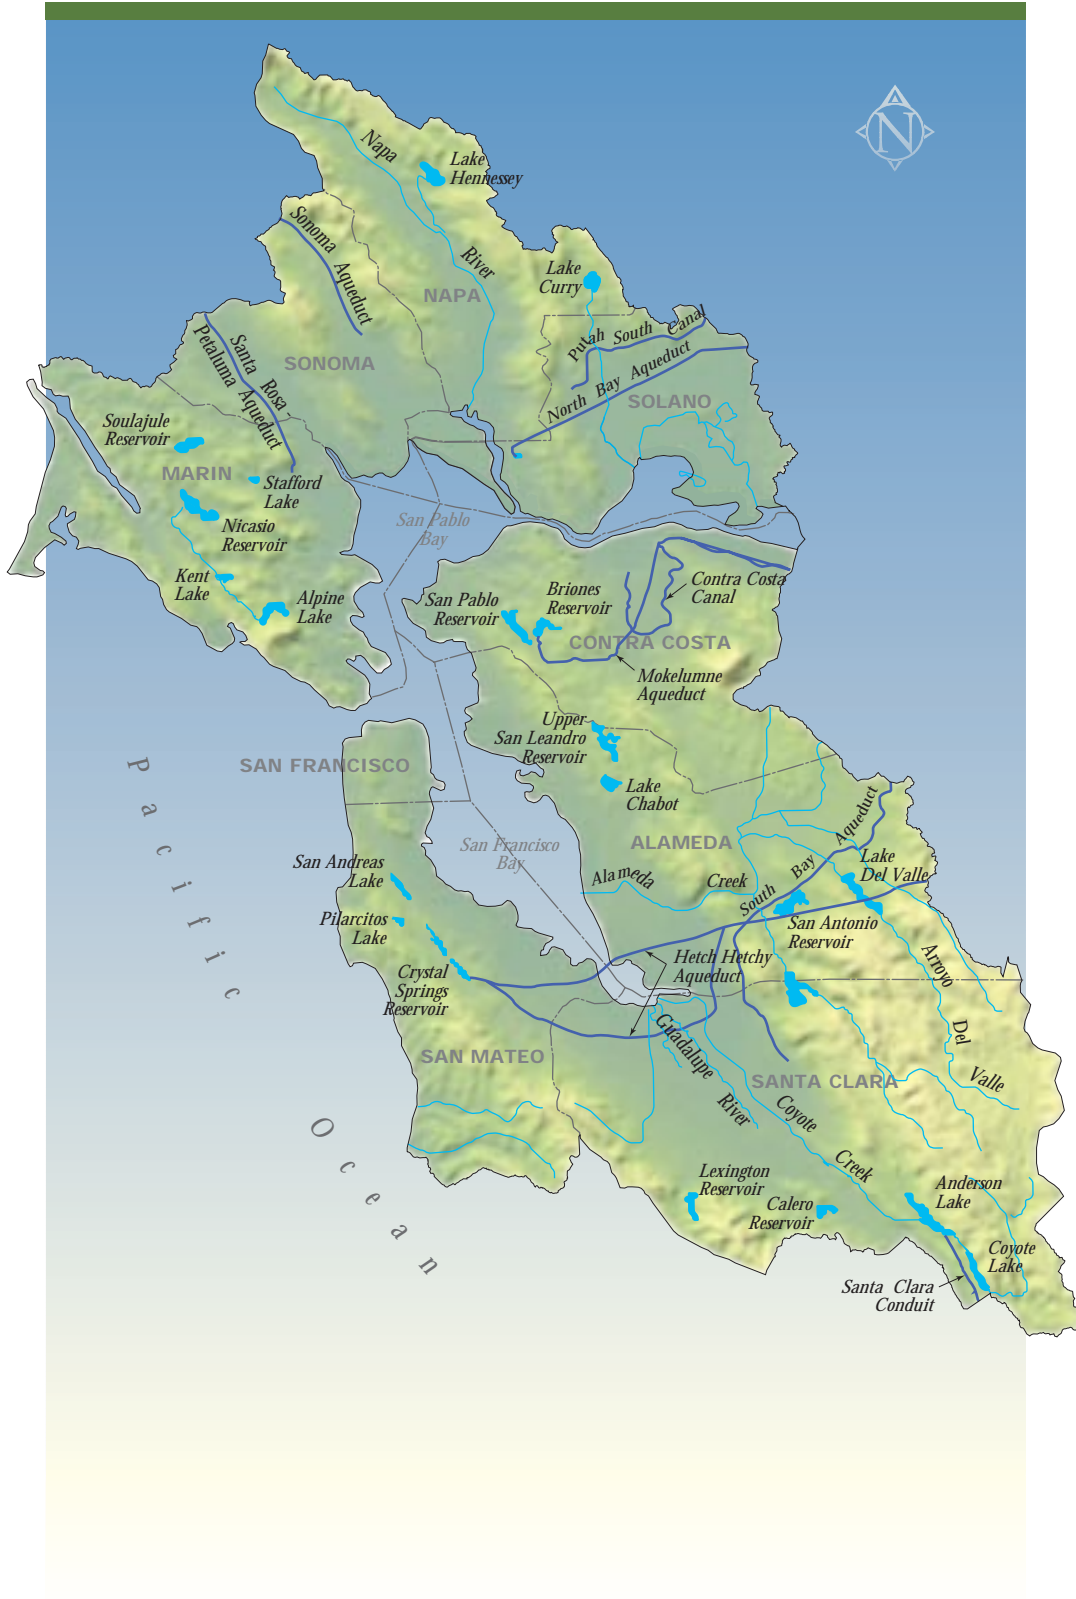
N

Napa River

Lake Hennessey

Sonoma Aqueduct

NAPA

Lake Curry

Putah South Canal

North Bay Aqueduct

SOLANO

Petaluma Aqueduct

Santa Rosa Aqueduct

SONOMA

Soulajule Reservoir

MARIN

Stafford Lake

Nicasio Reservoir

Kent Lake

Alpine Lake

San Pablo Bay

San Pablo Reservoir

Briones Reservoir

Contra Costa Canal

CONTRA COSTA

Mokelumne Aqueduct

SAN FRANCISCO

Upper San Leandro Reservoir

Lake Chabot

Pacific Ocean

San Francisco Bay

ALAMEDA

San Andreas Lake

Alameda Creek

South Bay Aqueduct

Lake Del Valle

San Antonio Reservoir

Pilarcitos Lake

Hetch Hetchy Aqueduct

Crystal Springs Reservoir

Arroyo Del Valle

SAN MATEO

Guadalupe River

SANTA CLARA

Coyote Creek

Lexington Reservoir

Calero Reservoir

Anderson Lake

Coyote Lake

Santa Clara Conduit